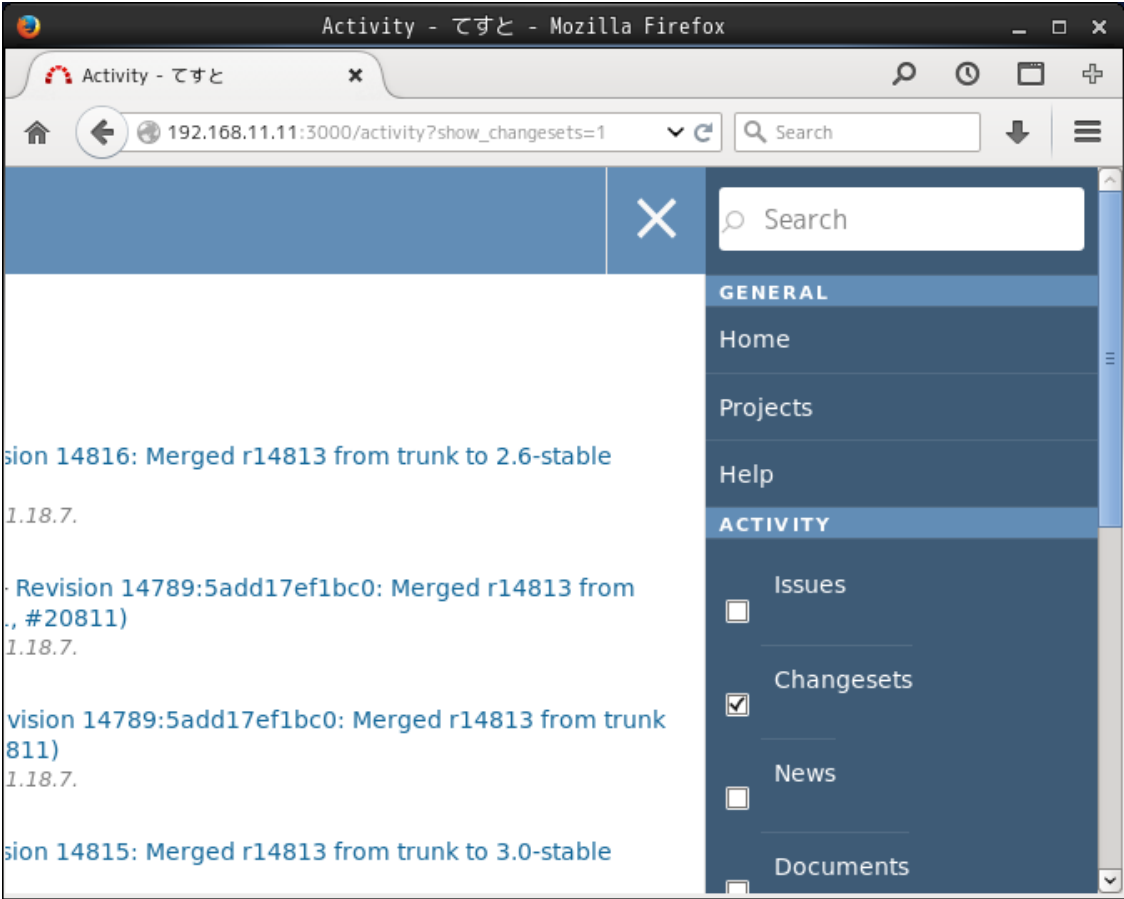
Activity - てすと - Mozilla Firefox

Activity - てすと

192.168.11.11:3000/activity?show_changesets=1

Search

Search

GENERAL

Home

Projects

Help

ACTIVITY

Issues

Changesets

News

Documents

sion 14816: Merged r14813 from trunk to 2.6-stable

1.18.7.

- Revision 14789:5add17ef1bc0: Merged r14813 from ., #20811)

1.18.7.

vision 14789:5add17ef1bc0: Merged r14813 from trunk 811)

1.18.7.

sion 14815: Merged r14813 from trunk to 3.0-stable